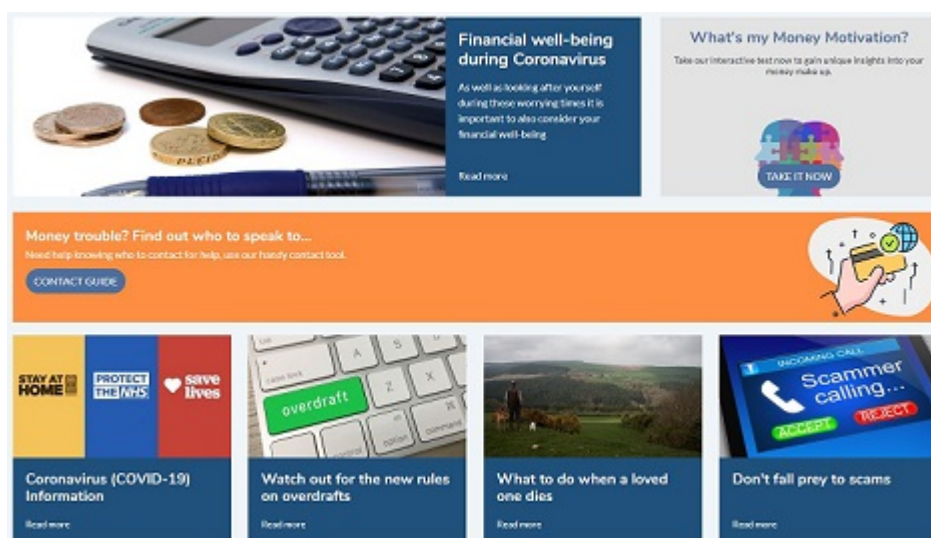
Financial well-being during Coronavirus

As well as looking after yourself during these worrying times it is important to also consider your financial well-being

Read more

What's my Money Motivation?

Take our interactive test now to gain unique insights into your money make up.

TAKE IT NOW

Money trouble? Find out who to speak to...

Need help knowing who to contact for help, use our handy contact tool.

CONTACT GUIDE

STAY AT HOME

PROTECT THE NHS

save lives

Coronavirus (COVID-19) Information

Read more

overdraft

Watch out for the new rules on overdrafts

Read more

What to do when a loved one dies

Read more

INCOMING CALL

Scammer calling...

ACCEPT

REJECT

Don't fall prey to scams

Read more